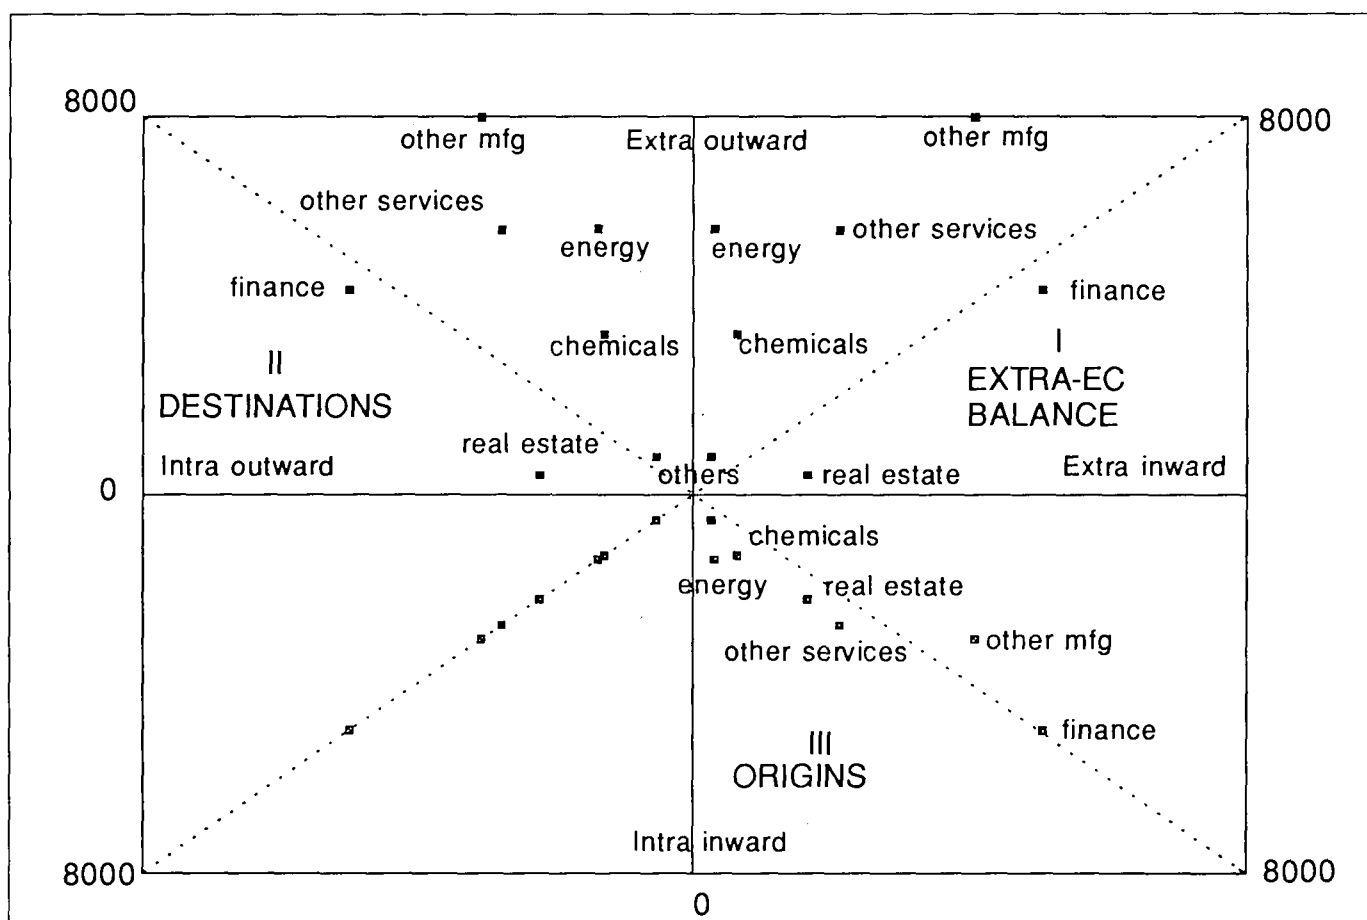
8000
8000
other mfg
Extra outward
other mfg
other services
energy
energy
other services
finance
finance
chemicals
chemicals
II
DESTINATIONS
I
EXTRA-EC
BALANCE
real estate
Intra outward
others
real estate
Extra inward
0
chemicals
energy
real estate
other mfg
other services
finance
III
ORIGINS
Intra inward
8000
8000
0